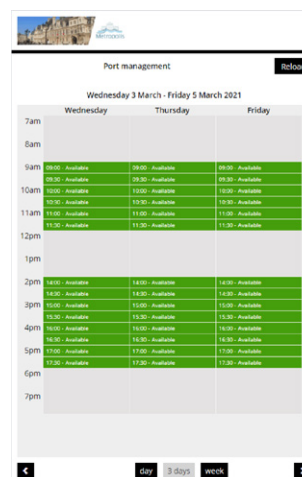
Mermaids

Port management

Reloa

Wednesday 3 March - Friday 5 March 2021

| | Wednesday | Thursday | Friday |
|---|---|---|---|
| 7am | | | |
| 8am | | | |
| 9am | 09:00 - Available | 09:00 - Available | 09:00 - Available |
| | 09:30 - Available | 09:30 - Available | 09:30 - Available |
| 10am | 10:00 - Available | 10:00 - Available | 10:00 - Available |
| | 10:30 - Available | 10:30 - Available | 10:30 - Available |
| 11am | 11:00 - Available | 11:00 - Available | 11:00 - Available |
| | 11:30 - Available | 11:30 - Available | 11:30 - Available |
| 12pm | | | |
| 1pm | | | |
| 2pm | 14:00 - Available | 14:00 - Available | 14:00 - Available |
| | 14:30 - Available | 14:30 - Available | 14:30 - Available |
| 3pm | 15:00 - Available | 15:00 - Available | 15:00 - Available |
| | 15:30 - Available | 15:30 - Available | 15:30 - Available |
| 4pm | 16:00 - Available | 16:00 - Available | 16:00 - Available |
| | 16:30 - Available | 16:30 - Available | 16:30 - Available |
| 5pm | 17:00 - Available | 17:00 - Available | 17:00 - Available |
| | 17:30 - Available | 17:30 - Available | 17:30 - Available |
| 6pm | | | |
| 7pm | | | |

<

day 3 days week

>